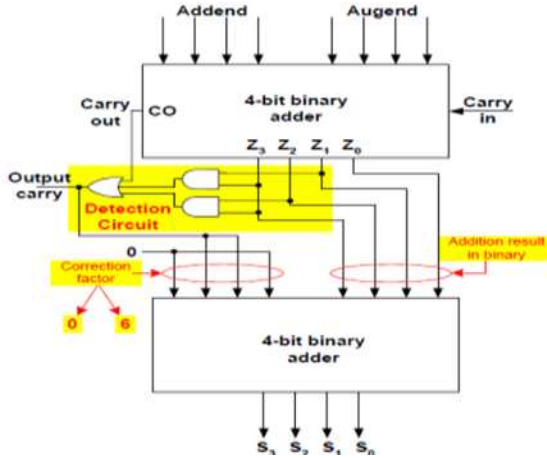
Addend

Augend

4-bit binary adder

Carry out

CO

Carry in

$Z_3$ $Z_2$ $Z_1$ $Z_0$

Output carry

Detection Circuit

0

Addition result in binary

Correction factor

0

6

4-bit binary adder

$S_3$ $S_2$ $S_1$ $S_0$